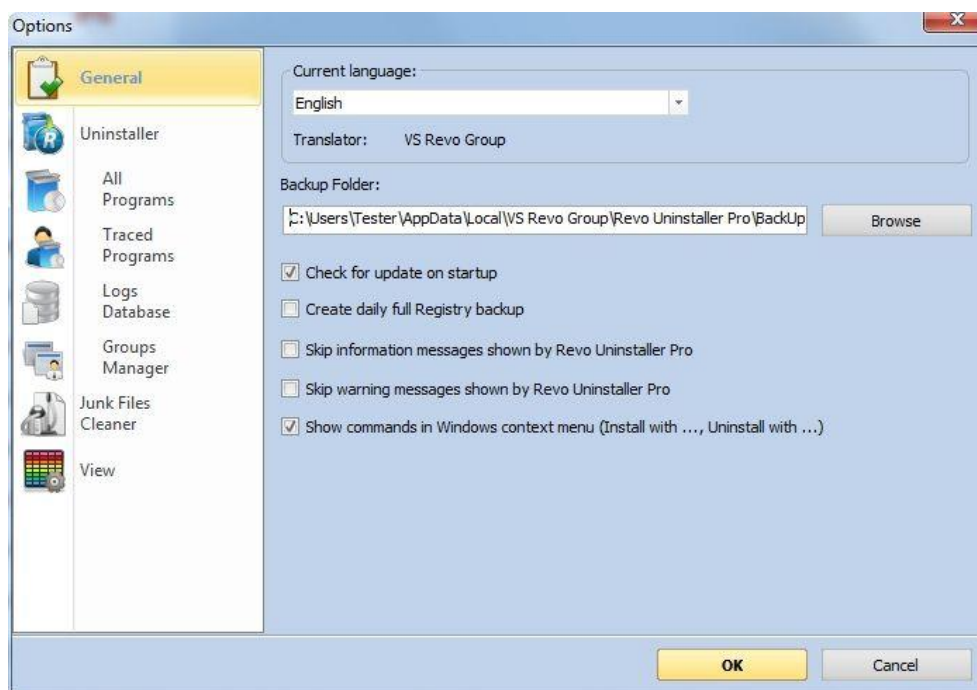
Options

General

Uninstaller

All Programs

Traced Programs

Logs Database

Groups Manager

Junk Files Cleaner

View

Current language:

English

Translator: VS Revo Group

Backup Folder:

C:\Users\Tester\AppData\Local\VS Revo Group\Revo Uninstaller Pro\BackUp

Browse

☑ Check for update on startup

☐ Create daily full Registry backup

☐ Skip information messages shown by Revo Uninstaller Pro

☐ Skip warning messages shown by Revo Uninstaller Pro

☑ Show commands in Windows context menu (Install with ..., Uninstall with ...)

OK

Cancel